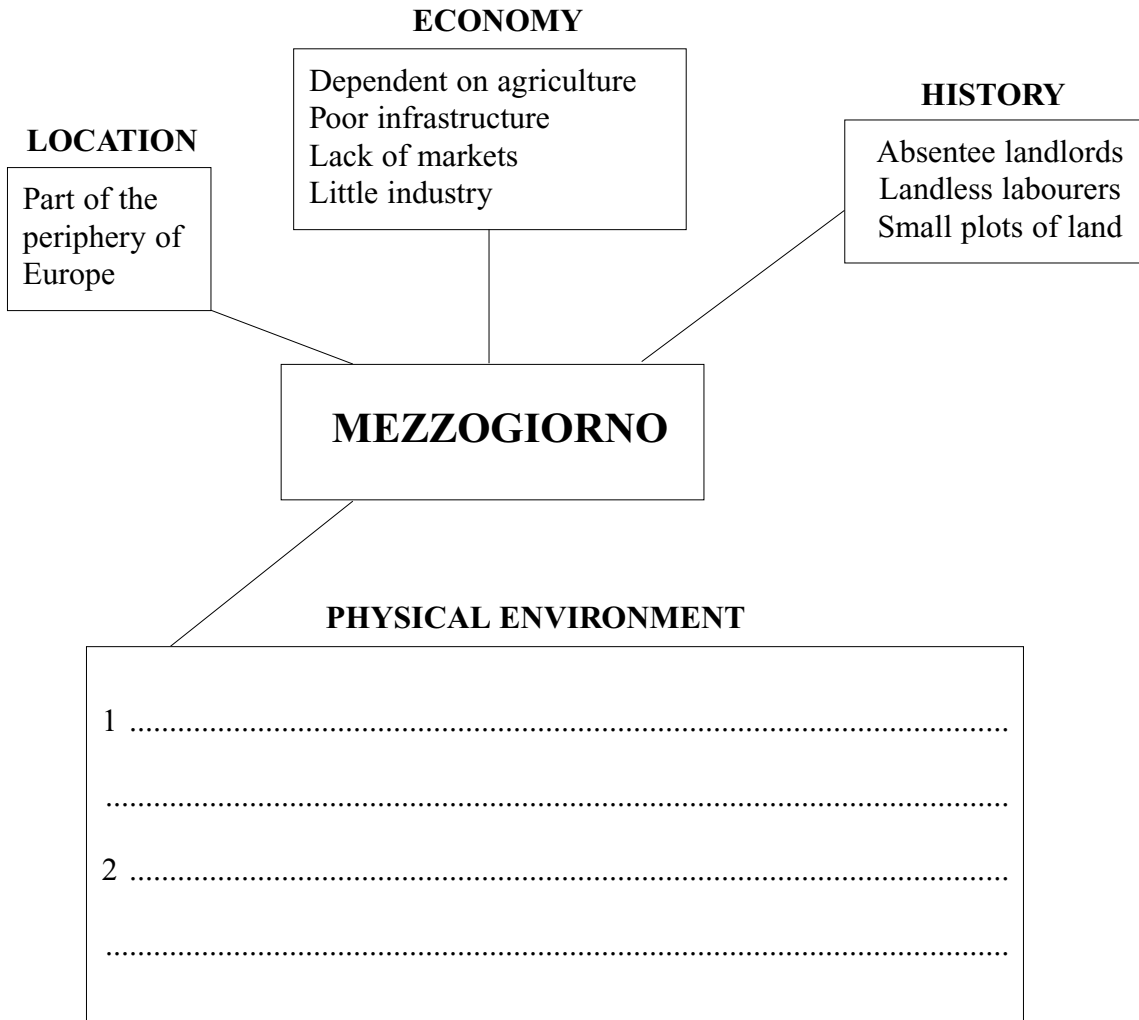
ECONOMY

Dependent on agriculture
Poor infrastructure
Lack of markets
Little industry

HISTORY

Absentee landlords
Landless labourers
Small plots of land

LOCATION

Part of the periphery of Europe

MEZZOGIORNO

PHYSICAL ENVIRONMENT

1 ..........................................................................................

..........................................................................................

2 ..........................................................................................

..........................................................................................